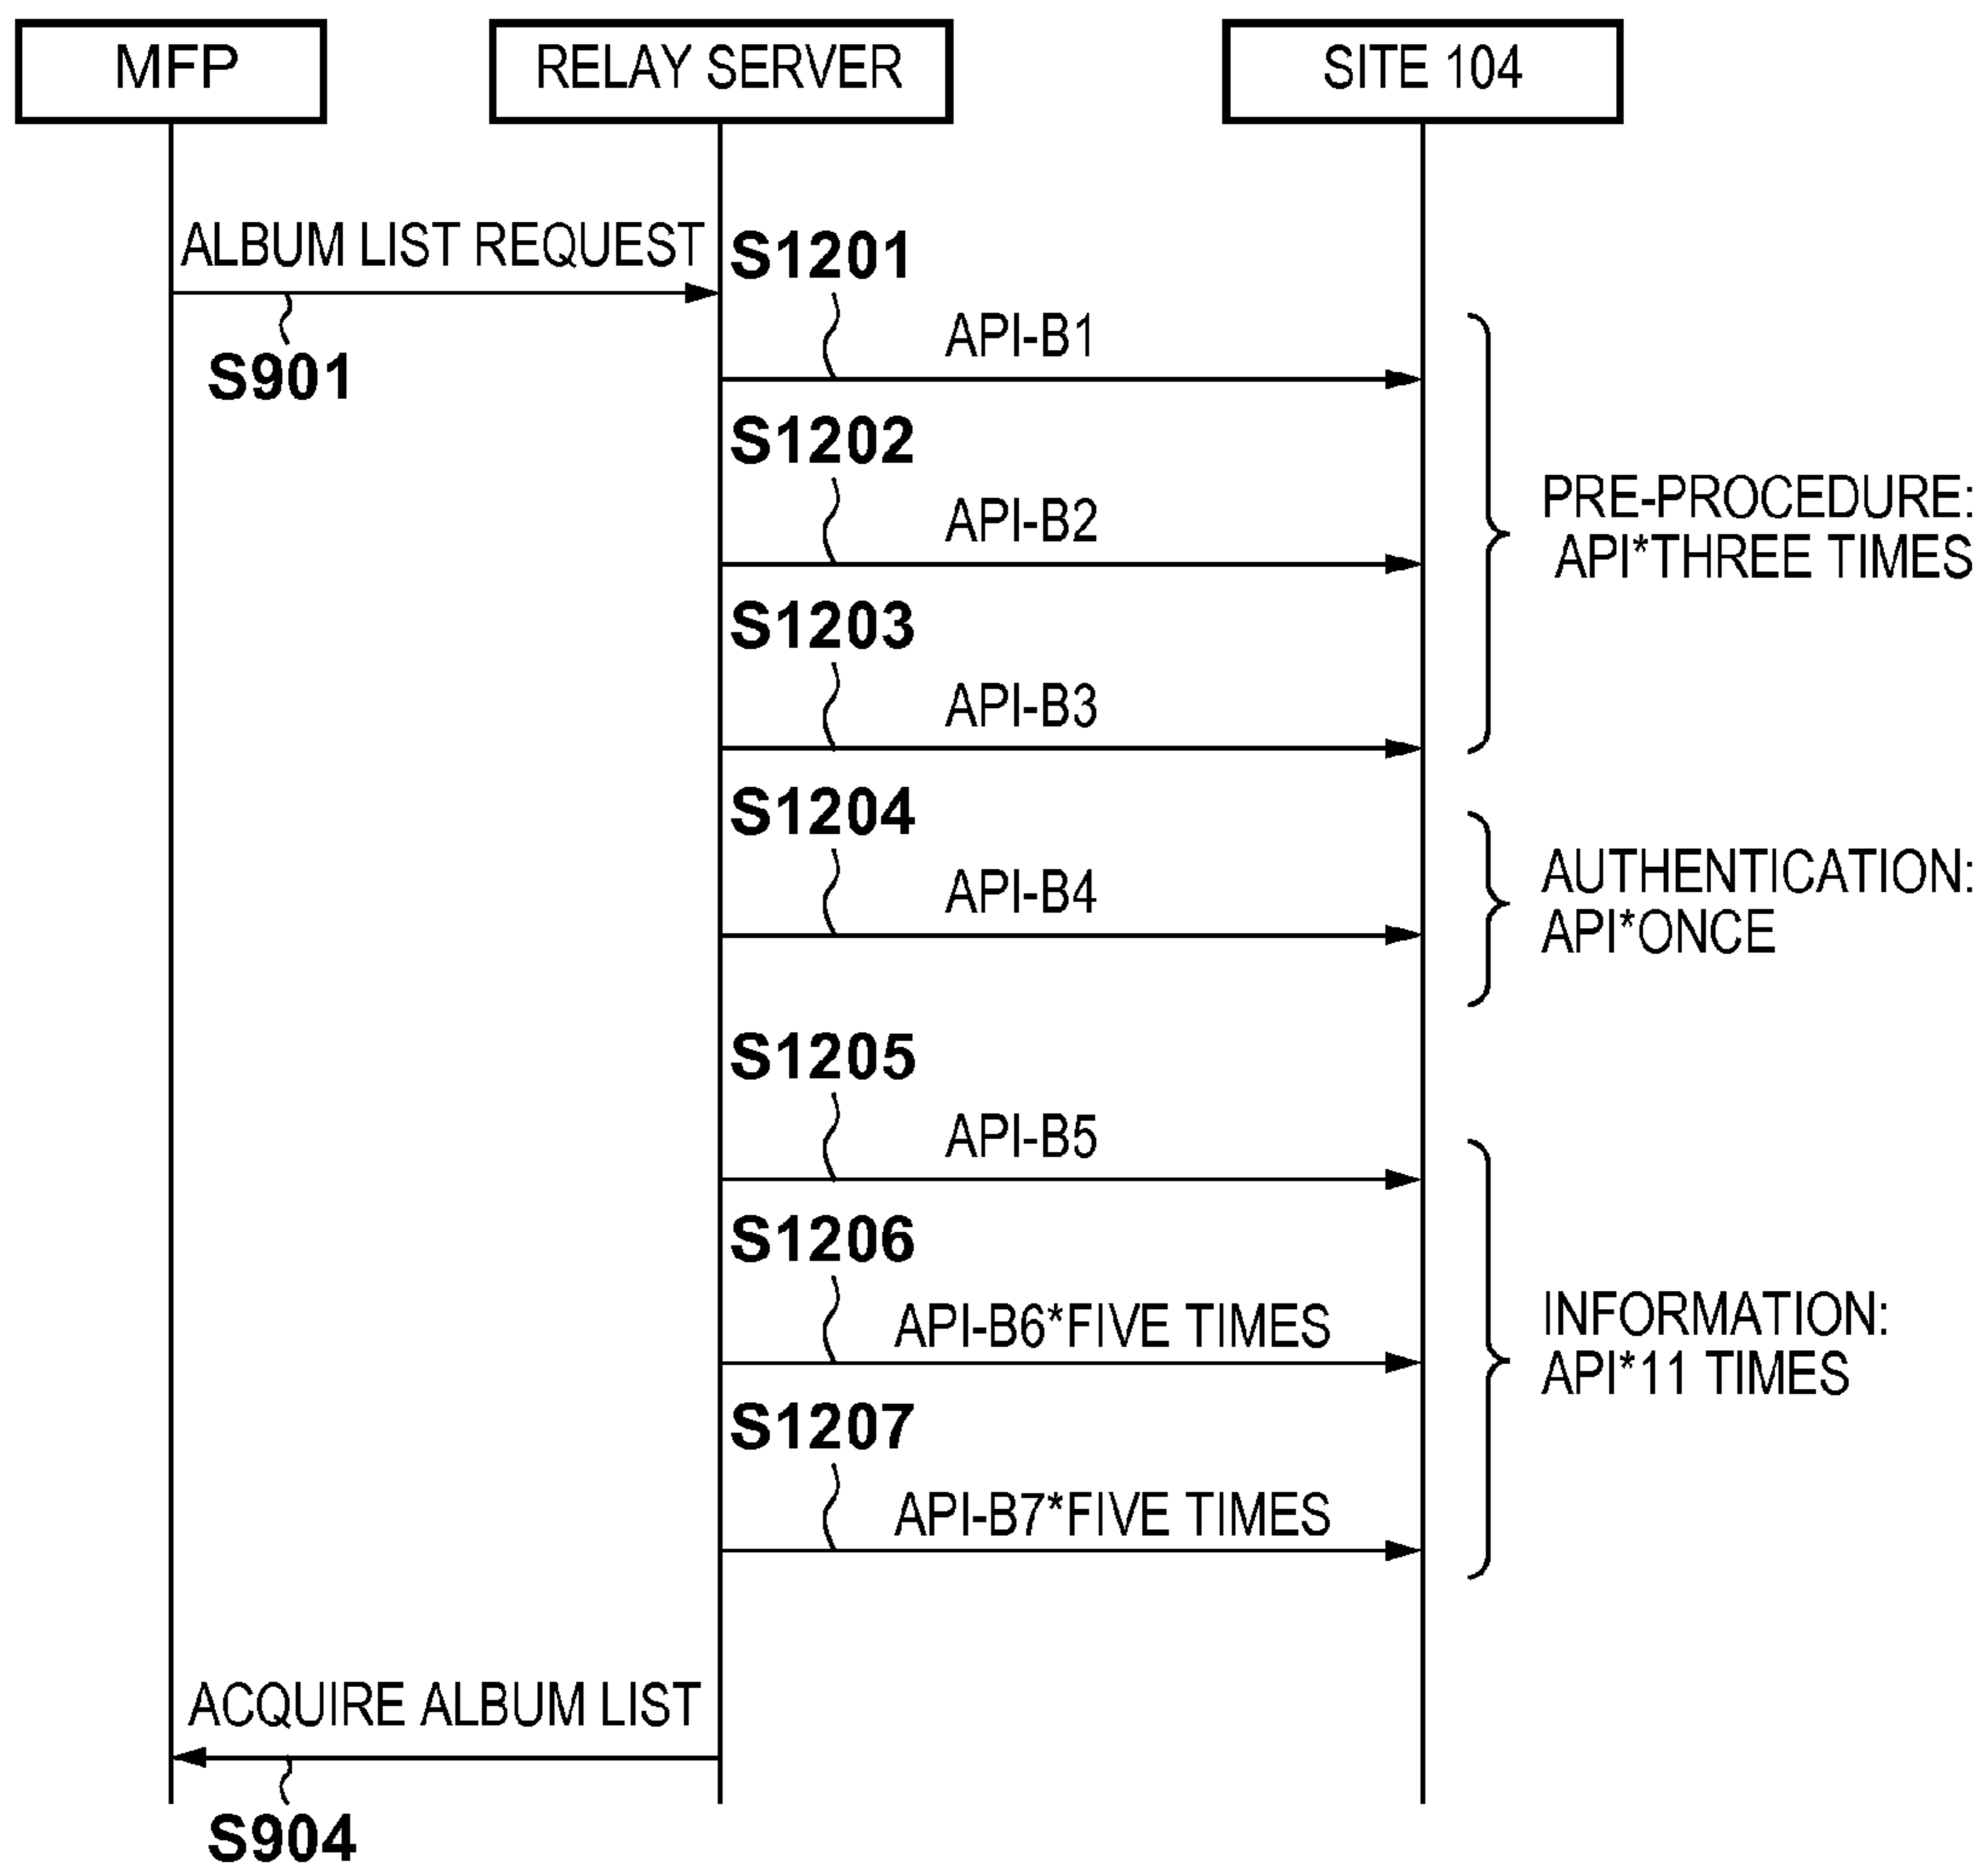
MFP

RELAY SERVER

SITE 104

ALBUM LIST REQUEST

S1201

API-B1

S901

S1202

API-B2

PRE-PROCEDURE: API*THREE TIMES

S1203

API-B3

S1204

API-B4

AUTHENTICATION: API*ONCE

S1205

API-B5

S1206

API-B6*FIVE TIMES

INFORMATION: API*11 TIMES

S1207

API-B7*FIVE TIMES

ACQUIRE ALBUM LIST

S904